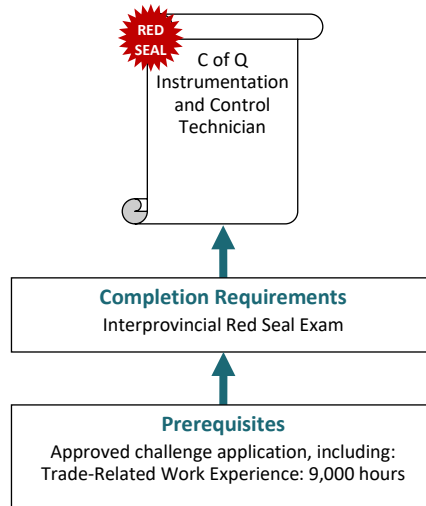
RED SEAL

C of Q Instrumentation and Control Technician

Completion Requirements

Interprovincial Red Seal Exam

Prerequisites

Approved challenge application, including:
Trade-Related Work Experience: 9,000 hours